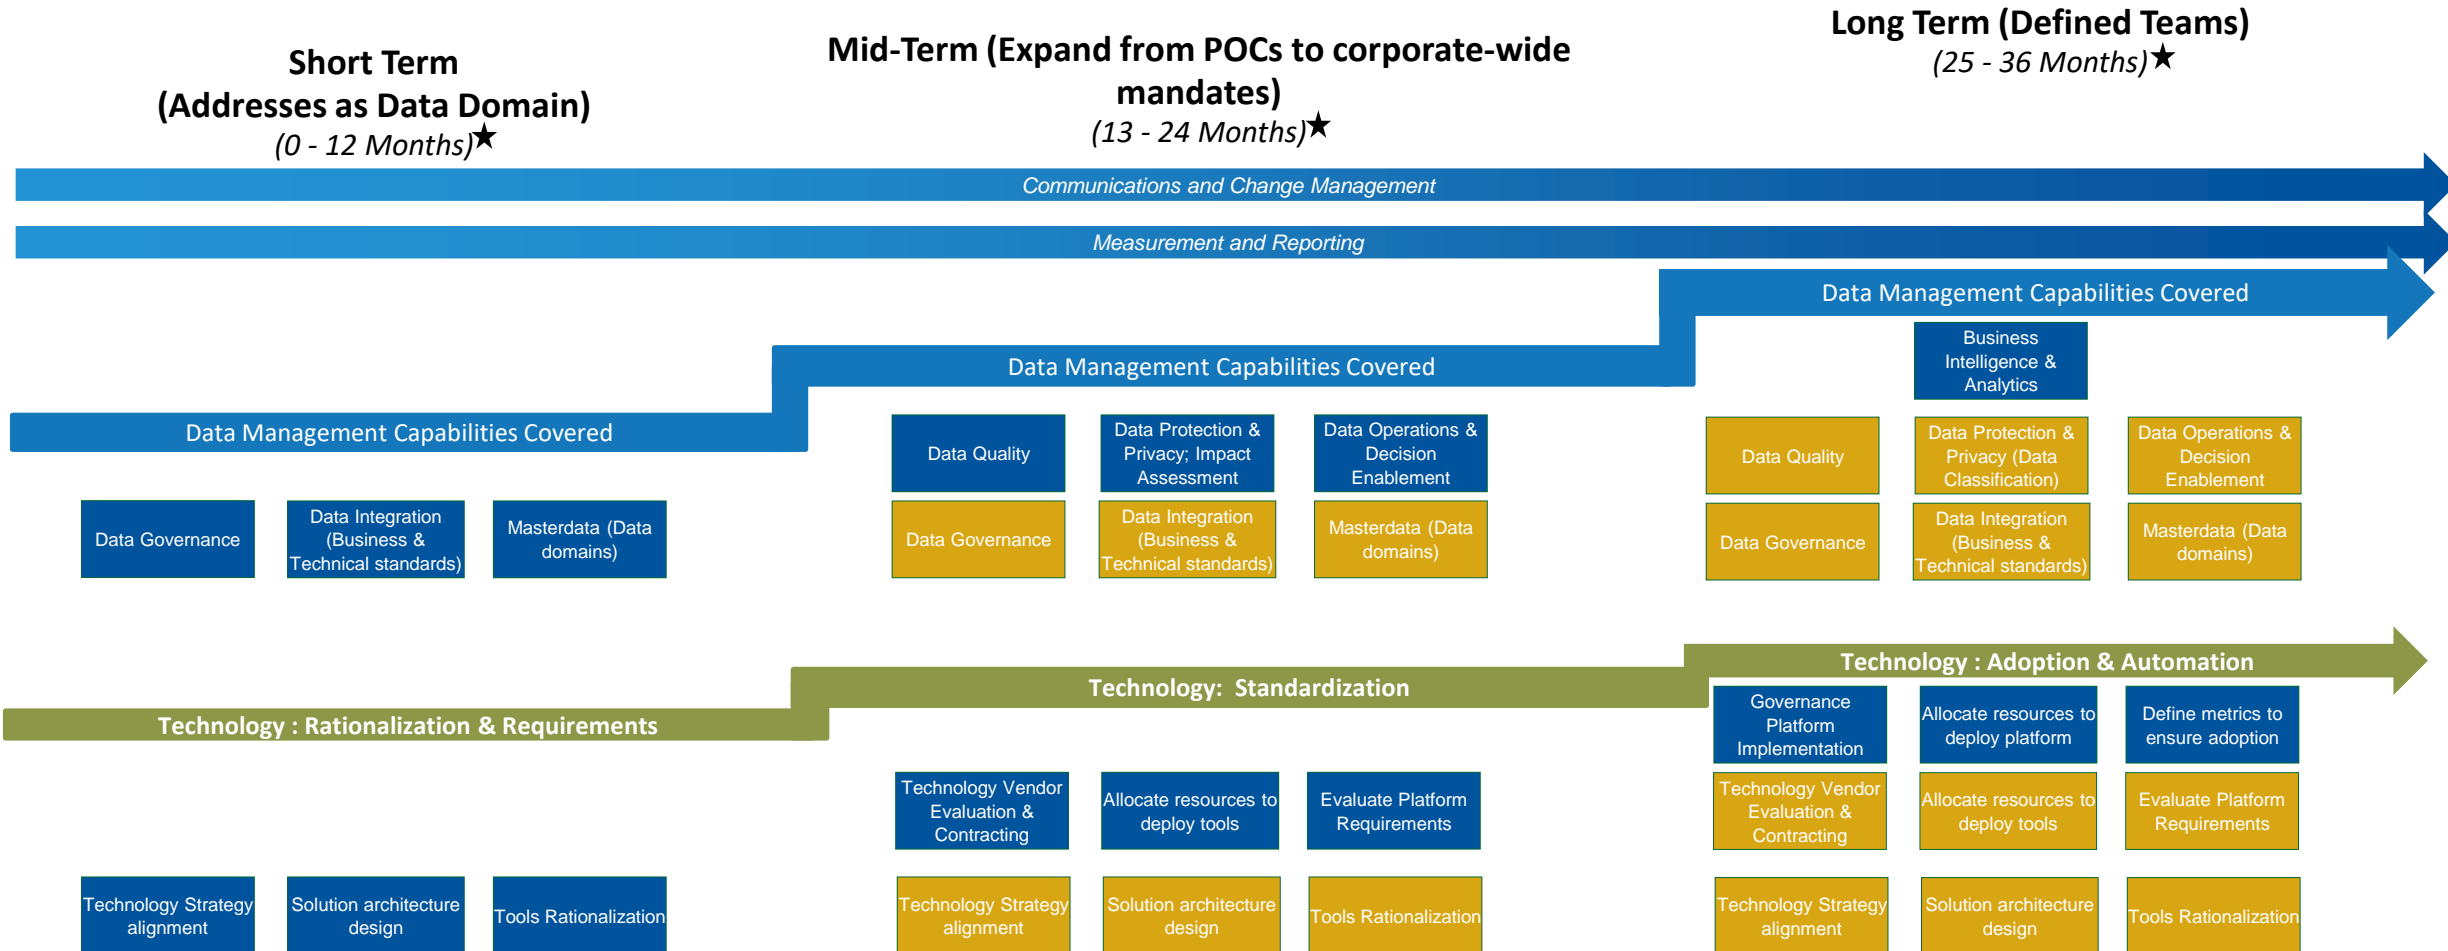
Short Term
(Addresses as Data Domain)
(0 - 12 Months)★

Mid-Term (Expand from POCs to corporate-wide mandates)
(13 - 24 Months)★

Long Term (Defined Teams)
(25 - 36 Months)★

Communications and Change Management

Measurement and Reporting

Data Management Capabilities Covered

Data Governance

Data Integration (Business & Technical standards)

Masterdata (Data domains)

Data Management Capabilities Covered

Data Quality

Data Protection & Privacy; Impact Assessment

Data Operations & Decision Enablement

Data Governance

Data Integration (Business & Technical standards)

Masterdata (Data domains)

Data Management Capabilities Covered

Business Intelligence & Analytics

Data Quality

Data Protection & Privacy (Data Classification)

Data Operations & Decision Enablement

Data Governance

Data Integration (Business & Technical standards)

Masterdata (Data domains)

Technology : Rationalization & Requirements

Technology Strategy alignment

Solution architecture design

Tools Rationalization

Technology: Standardization

Technology Vendor Evaluation & Contracting

Allocate resources to deploy tools

Evaluate Platform Requirements

Technology Strategy alignment

Solution architecture design

Tools Rationalization

Technology : Adoption & Automation

Governance Platform Implementation

Allocate resources to deploy platform

Define metrics to ensure adoption

Technology Vendor Evaluation & Contracting

Allocate resources to deploy tools

Evaluate Platform Requirements

Technology Strategy alignment

Solution architecture design

Tools Rationalization